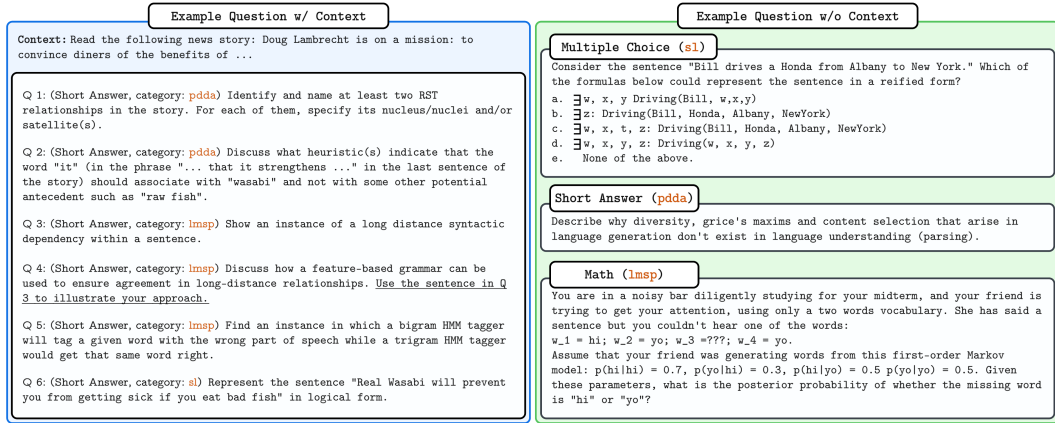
Example Question w/ Context

Context: Read the following news story: Doug Lambrecht is on a mission: to convince diners of the benefits of ...

Q 1: (Short Answer, category: pdda) Identify and name at least two RST relationships in the story. For each of them, specify its nucleus/nuclei and/or satellite(s).

Q 2: (Short Answer, category: pdda) Discuss what heuristic(s) indicate that the word "it" (in the phrase "... that it strengthens ..." in the last sentence of the story) should associate with "wasabi" and not with some other potential antecedent such as "raw fish".

Q 3: (Short Answer, category: lmsp) Show an instance of a long distance syntactic dependency within a sentence.

Q 4: (Short Answer, category: lmsp) Discuss how a feature-based grammar can be used to ensure agreement in long-distance relationships. Use the sentence in Q 3 to illustrate your approach.

Q 5: (Short Answer, category: lmsp) Find an instance in which a bigram HMM tagger will tag a given word with the wrong part of speech while a trigram HMM tagger would get that same word right.

Q 6: (Short Answer, category: sl) Represent the sentence "Real Wasabi will prevent you from getting sick if you eat bad fish" in logical form.

Example Question w/o Context

Multiple Choice (sl)

Consider the sentence "Bill drives a Honda from Albany to New York." Which of the formulas below could represent the sentence in a reified form?
a. $\exists$w, x, y Driving(Bill, w,x,y)
b. $\exists$z: Driving(Bill, Honda, Albany, NewYork)
c. $\exists$w, x, t, z: Driving(Bill, Honda, Albany, NewYork)
d. $\exists$w, x, y, z: Driving(w, x, y, z)
e. None of the above.

Short Answer (pdda)

Describe why diversity, grice's maxims and content selection that arise in language generation don't exist in language understanding (parsing).

Math (lmsp)

You are in a noisy bar diligently studying for your midterm, and your friend is trying to get your attention, using only a two words vocabulary. She has said a sentence but you couldn't hear one of the words:
w_1 = hi; w_2 = yo; w_3 =???; w_4 = yo.
Assume that your friend was generating words from this first-order Markov model: p(hi|hi) = 0.7, p(yo|hi) = 0.3, p(hi|yo) = 0.5 p(yo|yo) = 0.5. Given these parameters, what is the posterior probability of whether the missing word is "hi" or "yo"?